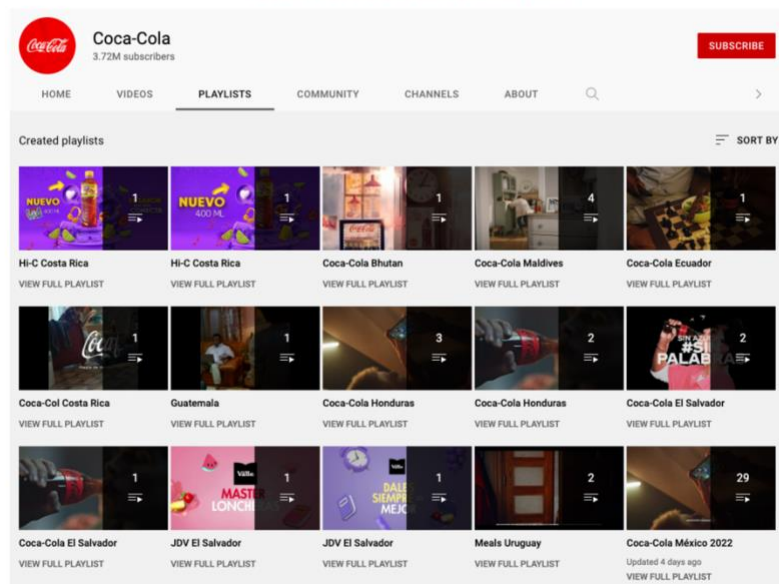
Coca-Cola
Coca-Cola
3.72M subscribers
SUBSCRIBE

HOME VIDEOS PLAYLISTS COMMUNITY CHANNELS ABOUT

Created playlists
SORT BY

NUEVO
1
Hi-C Costa Rica
VIEW FULL PLAYLIST

NUEVO 400 ML
1
Hi-C Costa Rica
VIEW FULL PLAYLIST

1
Coca-Cola Bhutan
VIEW FULL PLAYLIST

4
Coca-Cola Maldives
VIEW FULL PLAYLIST

1
Coca-Cola Ecuador
VIEW FULL PLAYLIST

1
Coca-Col Costa Rica
VIEW FULL PLAYLIST

1
Guatemala
VIEW FULL PLAYLIST

3
Coca-Cola Honduras
VIEW FULL PLAYLIST

2
Coca-Cola Honduras
VIEW FULL PLAYLIST

#SI PALABRA
2
Coca-Cola El Salvador
VIEW FULL PLAYLIST

1
Coca-Cola El Salvador
VIEW FULL PLAYLIST

Valle
MASTER LONCHE
1
JDV El Salvador
VIEW FULL PLAYLIST

Valle
DALE SIEMPRE MEJO
1
JDV El Salvador
VIEW FULL PLAYLIST

2
Meals Uruguay
VIEW FULL PLAYLIST

29
Coca-Cola México 2022
Updated 4 days ago
VIEW FULL PLAYLIST